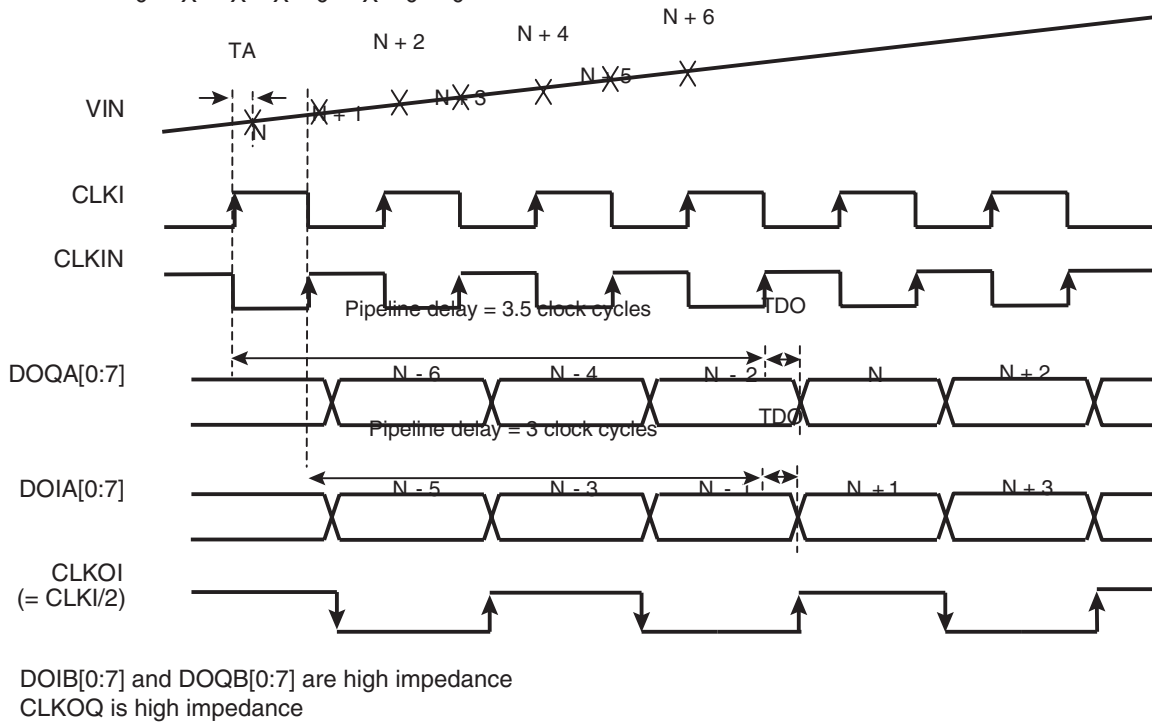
TA

N + 2

N + 4

N + 6

VIN

N

N + 1

N + 3

N + 5

CLKI

CLKIN

Pipeline delay = 3.5 clock cycles

TDO

DOQA[0:7]

N - 6

N - 4

N - 2

N

N + 2

Pipeline delay = 3 clock cycles

TDO

DOIA[0:7]

N - 5

N - 3

N - 1

N + 1

N + 3

CLKOI
(= CLKI/2)

DOIB[0:7] and DOQB[0:7] are high impedance
CLKOQ is high impedance